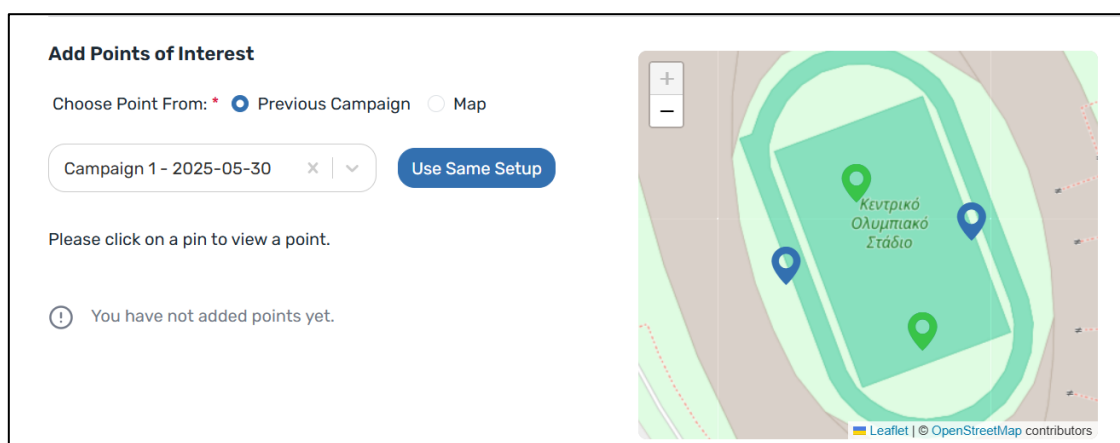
Add Points of Interest

Choose Point From: * Previous Campaign Map

Campaign 1 - 2025-05-30 × Use Same Setup

Please click on a pin to view a point.

You have not added points yet.

+
−

Κεντρικό Ολυμπιακό Στάδιο

Leaflet | © OpenStreetMap contributors